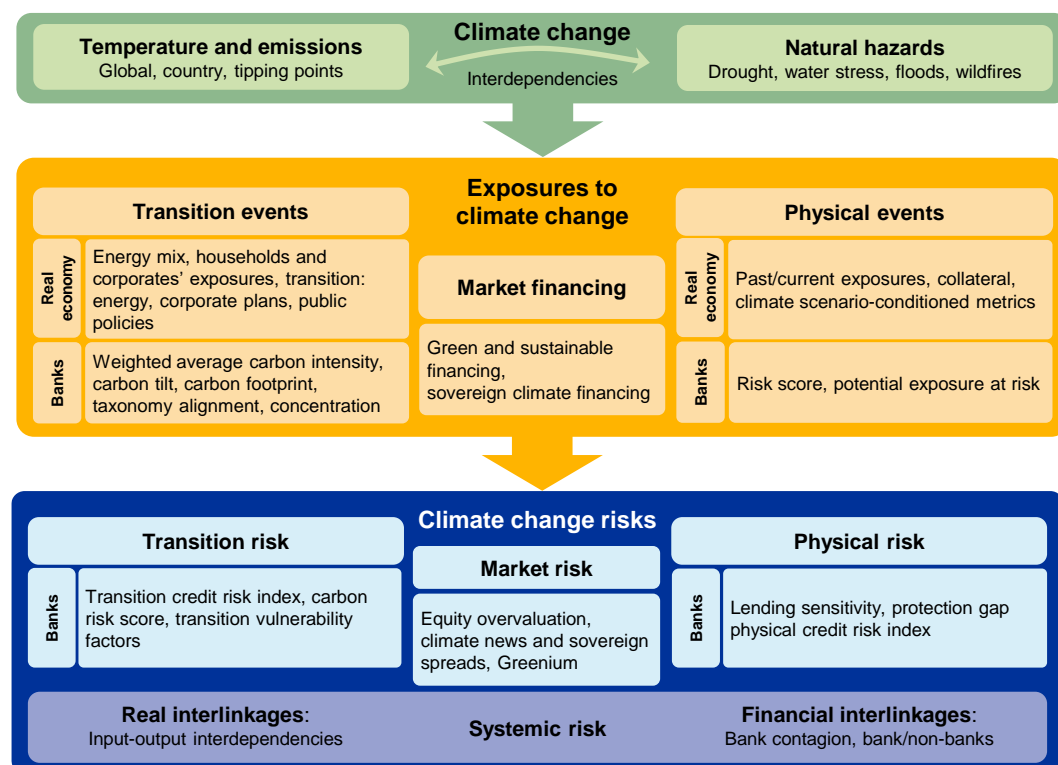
Climate change

Temperature and emissions
Global, country, tipping points

Interdependencies

Natural hazards
Drought, water stress, floods, wildfires

Exposures to climate change

Transition events

Real economy
Energy mix, households and corporates' exposures, transition: energy, corporate plans, public policies

Banks
Weighted average carbon intensity, carbon tilt, carbon footprint, taxonomy alignment, concentration

Market financing

Green and sustainable financing, sovereign climate financing

Physical events

Real economy
Past/current exposures, collateral, climate scenario-conditioned metrics

Banks
Risk score, potential exposure at risk

Climate change risks

Transition risk

Banks
Transition credit risk index, carbon risk score, transition vulnerability factors

Market risk

Equity overvaluation, climate news and sovereign spreads, Greenium

Physical risk

Banks
Lending sensitivity, protection gap physical credit risk index

Real interlinkages:
Input-output interdependencies

Systemic risk

Financial interlinkages:
Bank contagion, bank/non-banks